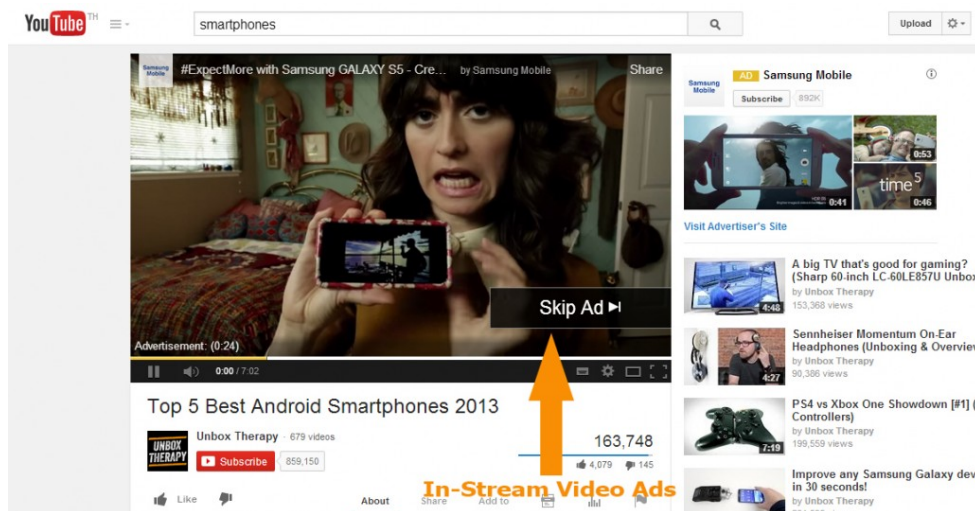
YouTube TH

smartphones

Upload

Samsung Mobile

#ExpectMore with Samsung GALAXY S5 - Cre... by Samsung Mobile

Share

Skip Ad ►I

Advertisement: (0:24)

0:00 / 7:02

Top 5 Best Android Smartphones 2013

UNBOX THERAPY

Unbox Therapy · 679 videos

Subscribe 859,150

163,748

4,079 145

Like

About Share Add to

In-Stream Video Ads

Samsung Mobile

AD Samsung Mobile

Subscribe 892K

0:53

time 5

0:41

0:46

Visit Advertiser's Site

A big TV that's good for gaming? (Sharp 60-inch LC-60LE857U Unbox
by Unbox Therapy
153,368 views

4:48

Sennheiser Momentum On-Ear Headphones (Unboxing & Overview
by Unbox Therapy
90,386 views

4:27

PS4 vs Xbox One Showdown [#1] ( Controllers)
by Unbox Therapy
199,559 views

7:19

Improve any Samsung Galaxy dev in 30 seconds!
by Unbox Therapy